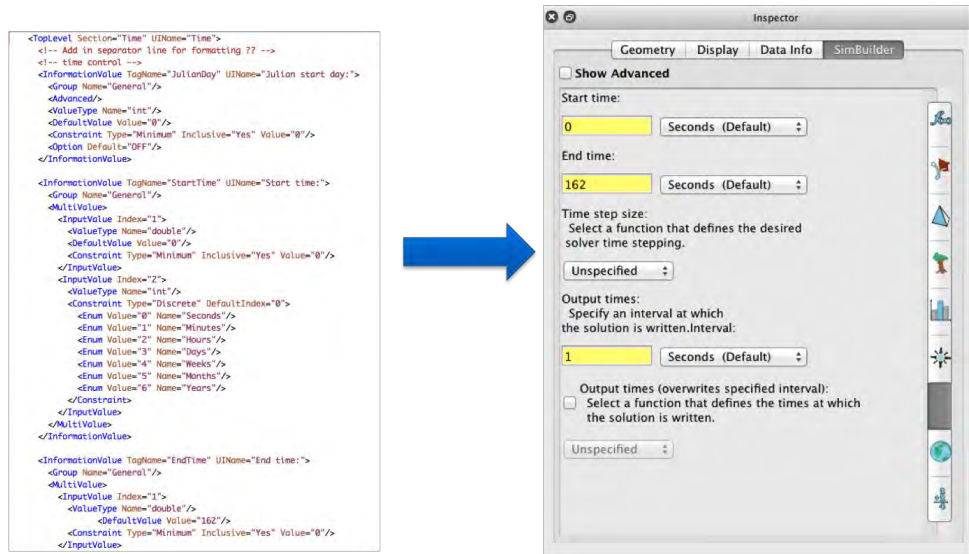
<TopLevel Section="Time" UIName="Time">
<!-- Add in separator line for formatting ?? -->
<!-- time control -->
<InformationValue TagName="JulianDay" UIName="Julian start day:">
<Group Name="General"/>
<Advanced/>
<ValueType Name="int"/>
<DefaultValue Value="0"/>
<Constraint Type="Minimum" Inclusive="Yes" Value="0"/>
<Option Default="OFF"/>
</InformationValue>

<InformationValue TagName="StartTime" UIName="Start time:">
<Group Name="General"/>
<MultiValue>
<InputValue Index="1">
<ValueType Name="double"/>
<DefaultValue Value="0"/>
<Constraint Type="Minimum" Inclusive="Yes" Value="0"/>
</InputValue>
<InputValue Index="2">
<ValueType Name="int"/>
<Constraint Type="Discrete" DefaultIndex="0">
<Enum Value="0" Name="Seconds"/>
<Enum Value="1" Name="Minutes"/>
<Enum Value="2" Name="Hours"/>
<Enum Value="3" Name="Days"/>
<Enum Value="4" Name="Weeks"/>
<Enum Value="5" Name="Months"/>
<Enum Value="6" Name="Years"/>
</Constraint>
</InputValue>
</MultiValue>
</InformationValue>

<InformationValue TagName="EndTime" UIName="End time:">
<Group Name="General"/>
<MultiValue>
<InputValue Index="1">
<ValueType Name="double"/>
<DefaultValue Value="162"/>
<Constraint Type="Minimum" Inclusive="Yes" Value="0"/>
</InputValue>

Inspector

Geometry | Display | Data Info | SimBuilder

Show Advanced

Start time:

0

Seconds (Default)

End time:

162

Seconds (Default)

Time step size:
Select a function that defines the desired solver time stepping.

Unspecified

Output times:
Specify an interval at which the solution is written.Interval:

1

Seconds (Default)

Output times (overwrites specified interval):
Select a function that defines the times at which the solution is written.

Unspecified